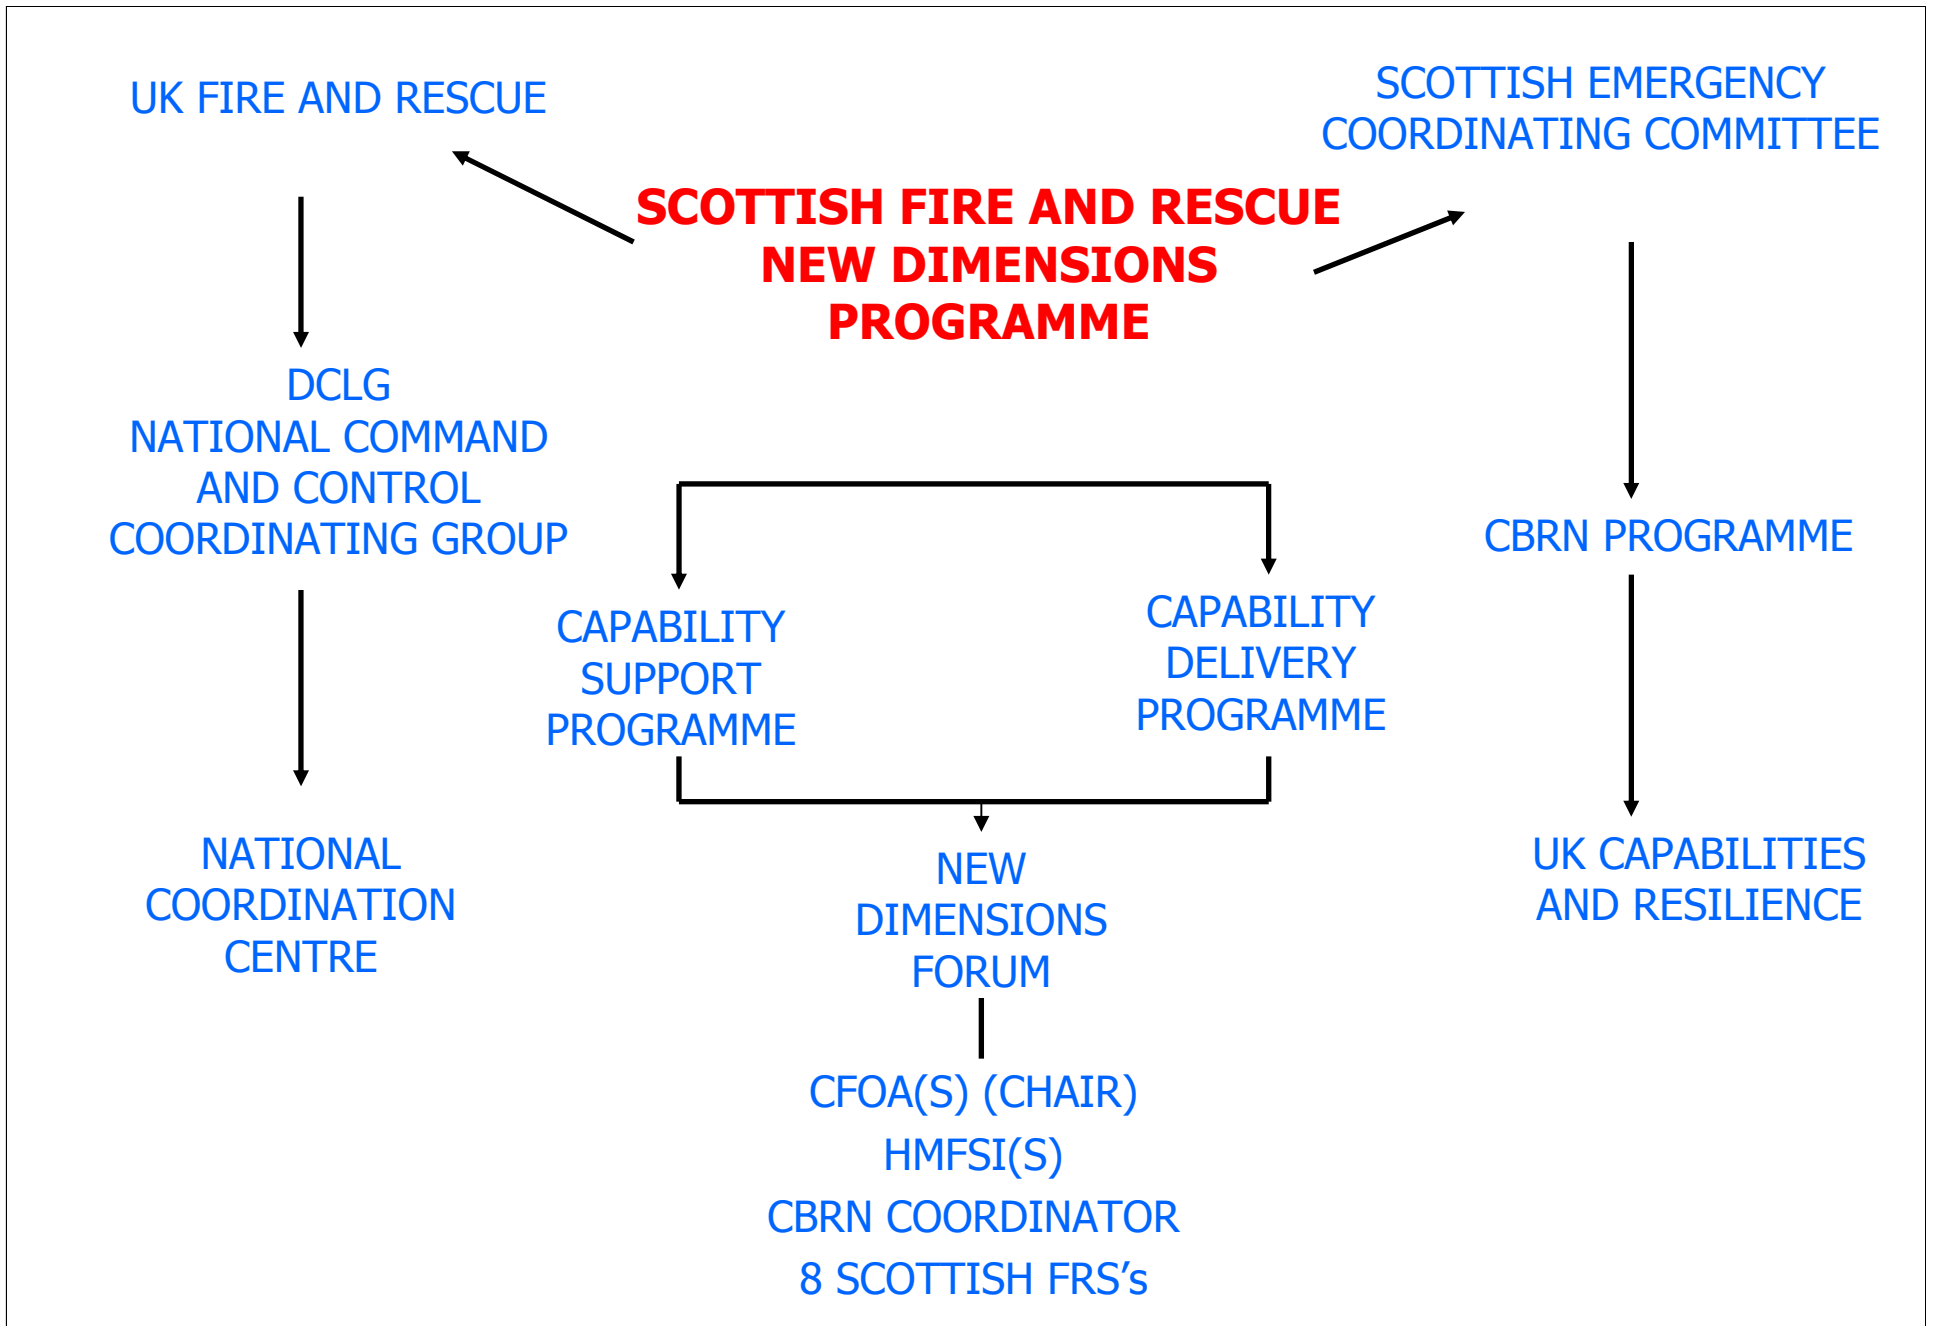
UK FIRE AND RESCUE

SCOTTISH EMERGENCY COORDINATING COMMITTEE

SCOTTISH FIRE AND RESCUE NEW DIMENSIONS PROGRAMME

DCLG
NATIONAL COMMAND AND CONTROL COORDINATING GROUP

NATIONAL COORDINATION CENTRE

CAPABILITY SUPPORT PROGRAMME

CAPABILITY DELIVERY PROGRAMME

NEW DIMENSIONS FORUM

CFOA(S) (CHAIR)
HMFSI(S)
CBRN COORDINATOR
8 SCOTTISH FRS's

CBRN PROGRAMME

UK CAPABILITIES AND RESILIENCE